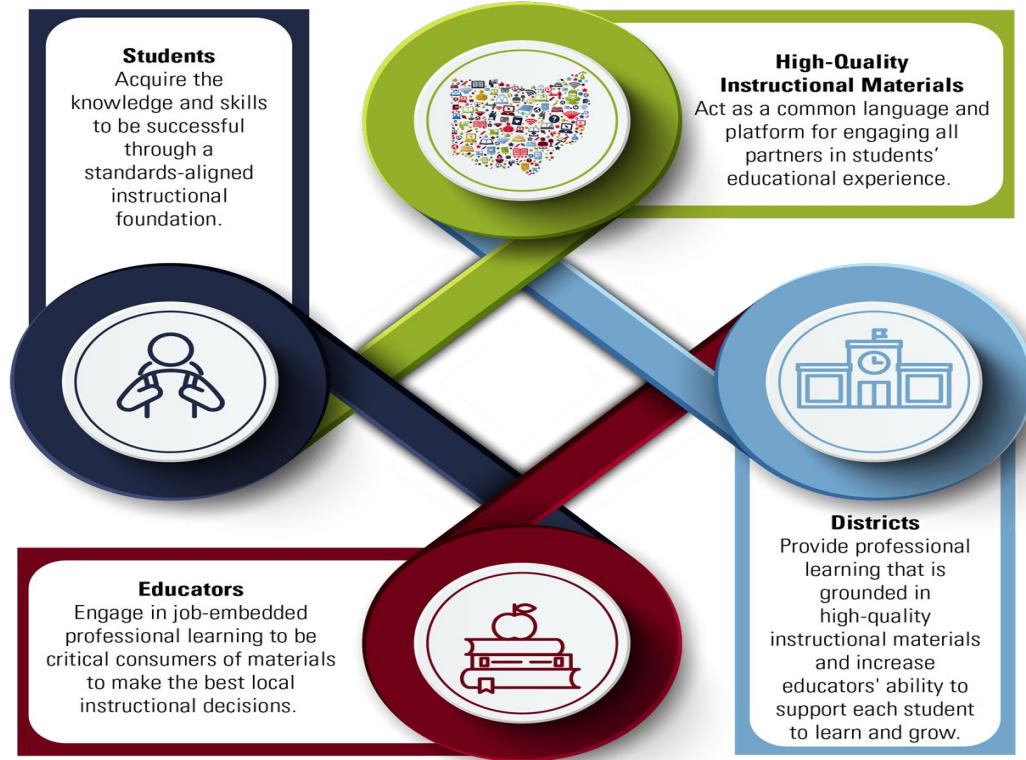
Students
Acquire the knowledge and skills to be successful through a standards-aligned instructional foundation.

High-Quality Instructional Materials
Act as a common language and platform for engaging all partners in students' educational experience.

Educators
Engage in job-embedded professional learning to be critical consumers of materials to make the best local instructional decisions.

Districts
Provide professional learning that is grounded in high-quality instructional materials and increase educators' ability to support each student to learn and grow.